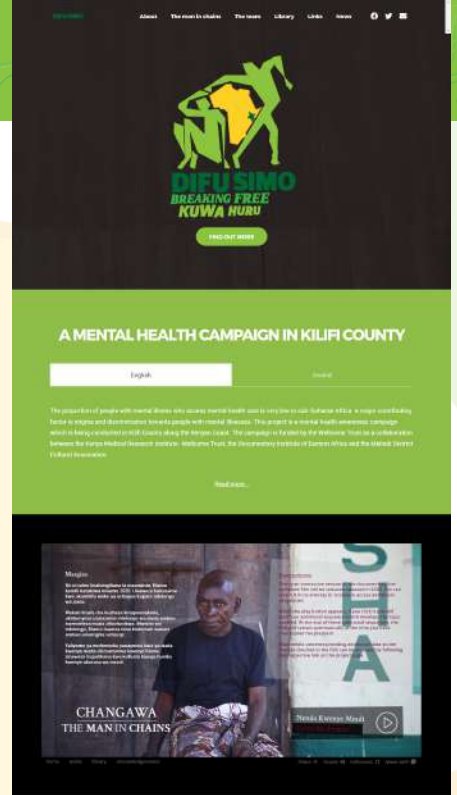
DIFU SIMO

About The man in chains The team Library Links News

DIFU SIMO
BREAKING FREE
KUWA HURU

FIND OUT MORE

A MENTAL HEALTH CAMPAIGN IN KILIFI COUNTY

English
Swahili

The proportion of people with mental illness who receive mental health care is very low in sub-Saharan Africa. A major contributing factor is stigma and discrimination towards people with mental illnesses. This project is a mental health awareness campaign which is being conducted in Kilifi County along the Kenyan Coast. The campaign is funded by the Wellcome Trust as a collaboration between the Kenya Medical Research Institute - Wellcome Trust, the Documentary Institute of Eastern Africa and the Malindi District Cultural Association.

Read more...

Maisha
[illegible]

Perceptions
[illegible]

CHANGAWA
THE MAN IN CHAINS

Nenda Kwenye Maudhui
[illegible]

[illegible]